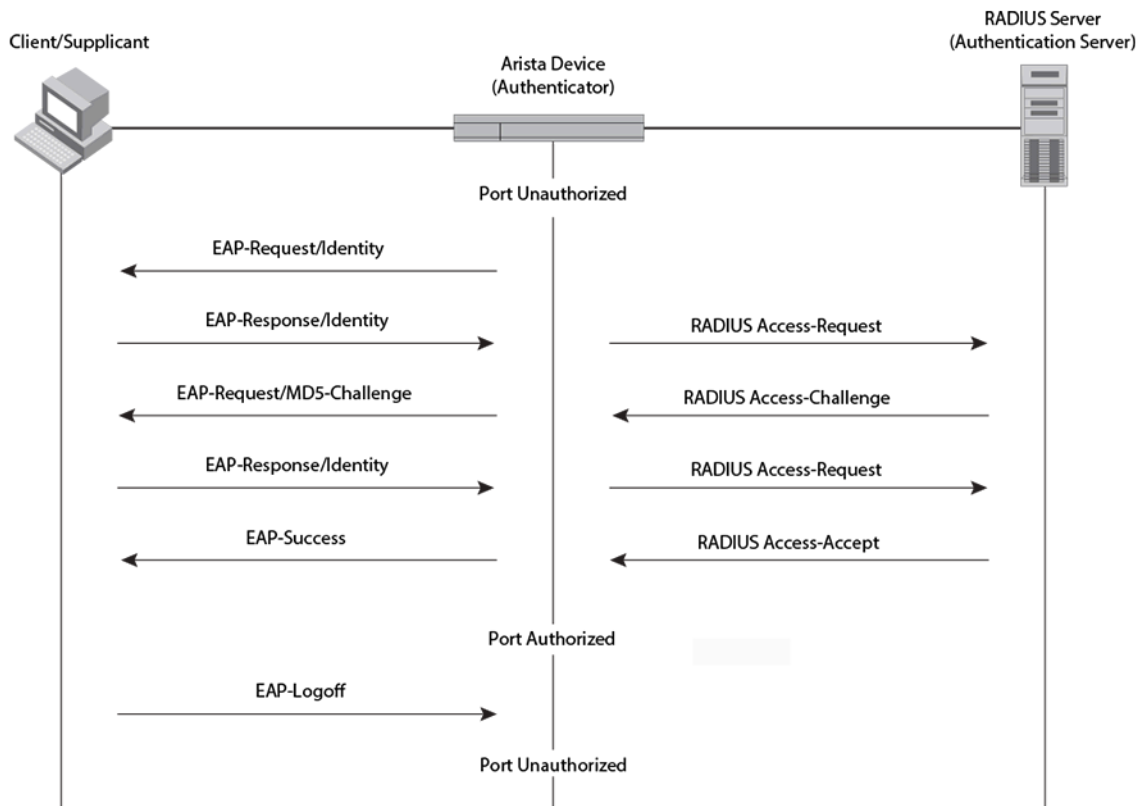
Client/Supplicant

Arista Device
(Authenticator)

RADIUS Server
(Authentication Server)

Port Unauthorized

EAP-Request/Identity

EAP-Response/Identity

RADIUS Access-Request

EAP-Request/MD5-Challenge

RADIUS Access-Challenge

EAP-Response/Identity

RADIUS Access-Request

EAP-Success

RADIUS Access-Accept

Port Authorized

EAP-Logoff

Port Unauthorized